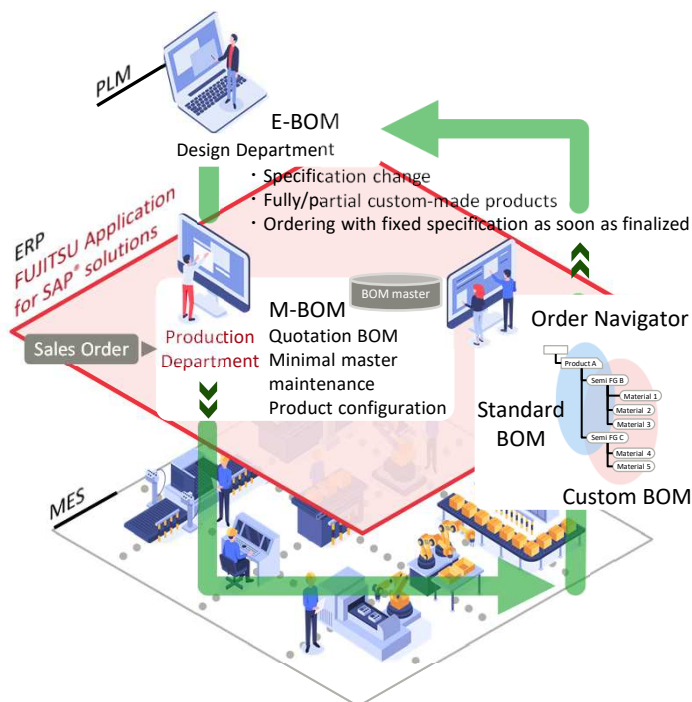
PLM

E-BOM

Design Department

・Specification change
・Fully/partial custom-made products
・Ordering with fixed specification as soon as finalized

ERP
FUJITSU Application for SAP® solutions

BOM master

M-BOM
Quotation BOM
Minimal master maintenance
Product configuration

Sales Order

Production Department

Order Navigator

Product A
Semi FG B
Material 1
Material 2
Material 3
Semi FG C
Material 4
Material 5

Standard BOM

Custom BOM

MES